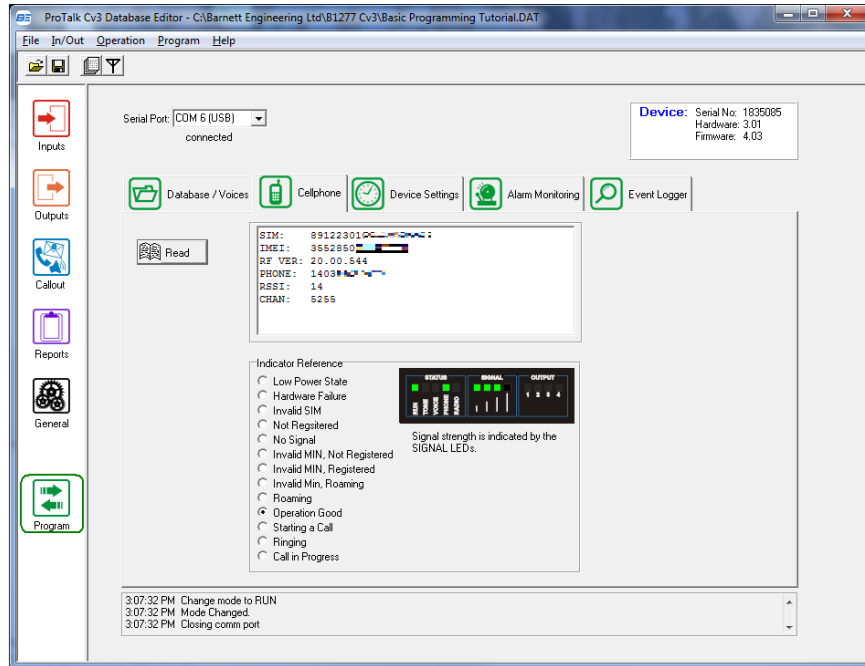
ProTalk Cv3 Database Editor - C:\Barnett Engineering Ltd\B1277 Cv3\Basic Programming Tutorial.DAT

File In/Out Operation Program Help

Inputs
Outputs
Callout
Reports
General
Program

Serial Port: COM 6 (USB)
connected

Device: Serial No: 1835085
Hardware: 3.01
Firmware: 4.03

Database / Voices | Cellphone | Device Settings | Alarm Monitoring | Event Logger

Read

SIM: 89122301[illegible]
IMEI: 3552850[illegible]
RF VER: 20.00.544
PHONE: 1403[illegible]
RSSI: 14
CHAN: 5255

Indicator Reference
Low Power State
Hardware Failure
Invalid SIM
Not Regsitered
No Signal
Invalid MIN, Not Registered
Invalid MIN, Registered
Invalid Min, Roaming
Roaming
Operation Good
Starting a Call
Ringing
Call in Progress

STATUS
RUN TONE VOICE PHONE RADIO
SIGNAL
OUTPUT
1 2 3 4

Signal strength is indicated by the SIGNAL LEDs.

3:07:32 PM Change mode to RUN
3:07:32 PM Mode Changed.
3:07:32 PM Closing comm port